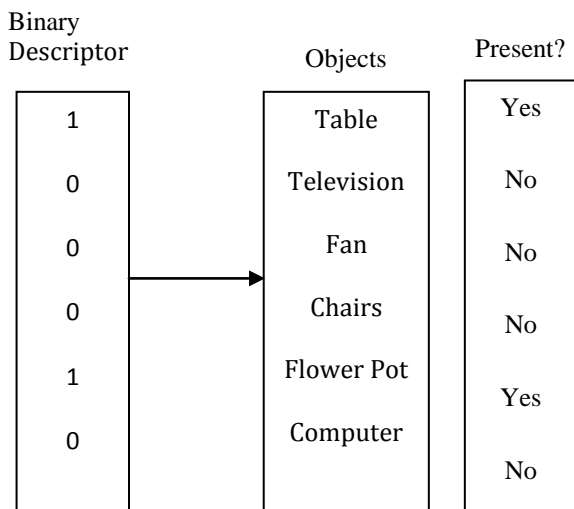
Binary Descriptor

| 1 |
|---|
| 0 |
| 0 |
| 0 |
| 1 |
| 0 |

Objects

| Table |
|---|
| Television |
| Fan |
| Chairs |
| Flower Pot |
| Computer |

Present?

| Yes |
|---|
| No |
| No |
| No |
| Yes |
| No |